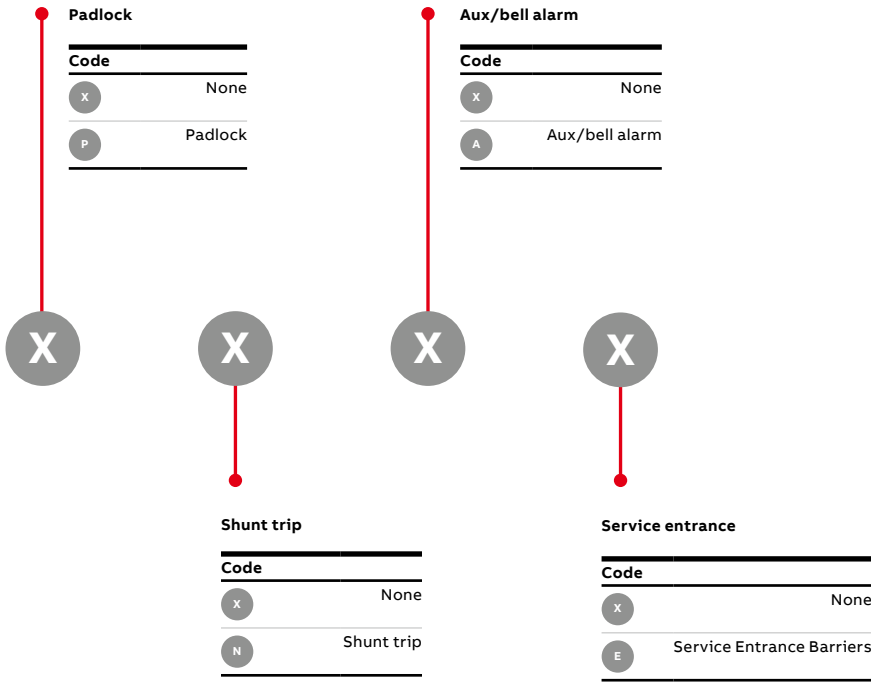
Padlock

| Code | |
|---|---|
| X | None |
| P | Padlock |

Aux/bell alarm

| Code | |
|---|---|
| X | None |
| A | Aux/bell alarm |

X X X X

Shunt trip

| Code | |
|---|---|
| X | None |
| N | Shunt trip |

Service entrance

| Code | |
|---|---|
| X | None |
| E | Service Entrance Barriers |